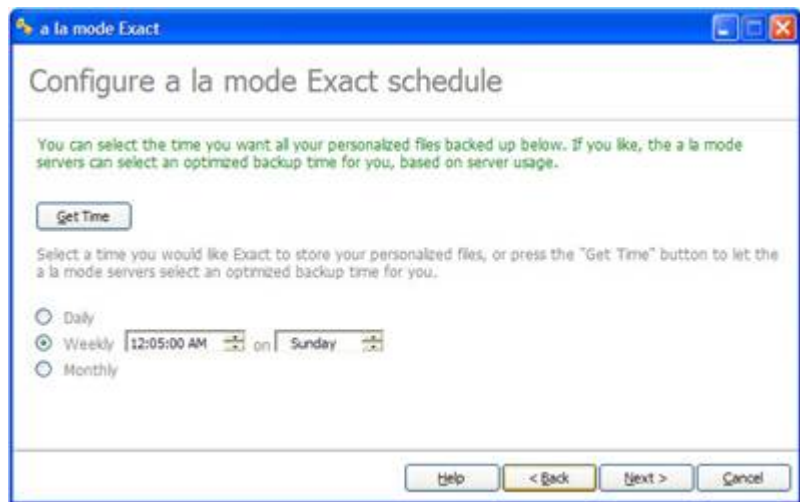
a la mode Exact

Configure a la mode Exact schedule

You can select the time you want all your personalized files backed up below. If you like, the a la mode servers can select an optimized backup time for you, based on server usage.

Get Time

Select a time you would like Exact to store your personalized files, or press the "Get Time" button to let the a la mode servers select an optimized backup time for you.

Daily
Weekly 12:05:00 AM on Sunday
Monthly

Help
< Back
Next >
Cancel